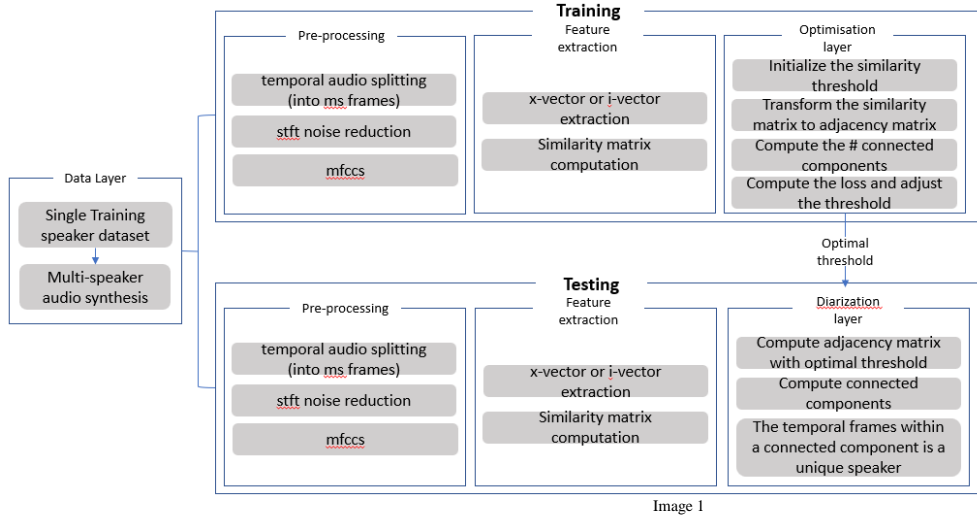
Data Layer

Single Training speaker dataset

Multi-speaker audio synthesis

Training

Pre-processing

temporal audio splitting (into ms frames)

stft noise reduction

mfccs

Feature extraction

x-vector or i-vector extraction

Similarity matrix computation

Optimisation layer

Initialize the similarity threshold

Transform the similarity matrix to adjacency matrix

Compute the # connected components

Compute the loss and adjust the threshold

Optimal threshold

Testing

Pre-processing

temporal audio splitting (into ms frames)

stft noise reduction

mfccs

Feature extraction

x-vector or i-vector extraction

Similarity matrix computation

Diarization layer

Compute adjacency matrix with optimal threshold

Compute connected components

The temporal frames within a connected component is a unique speaker

Image 1